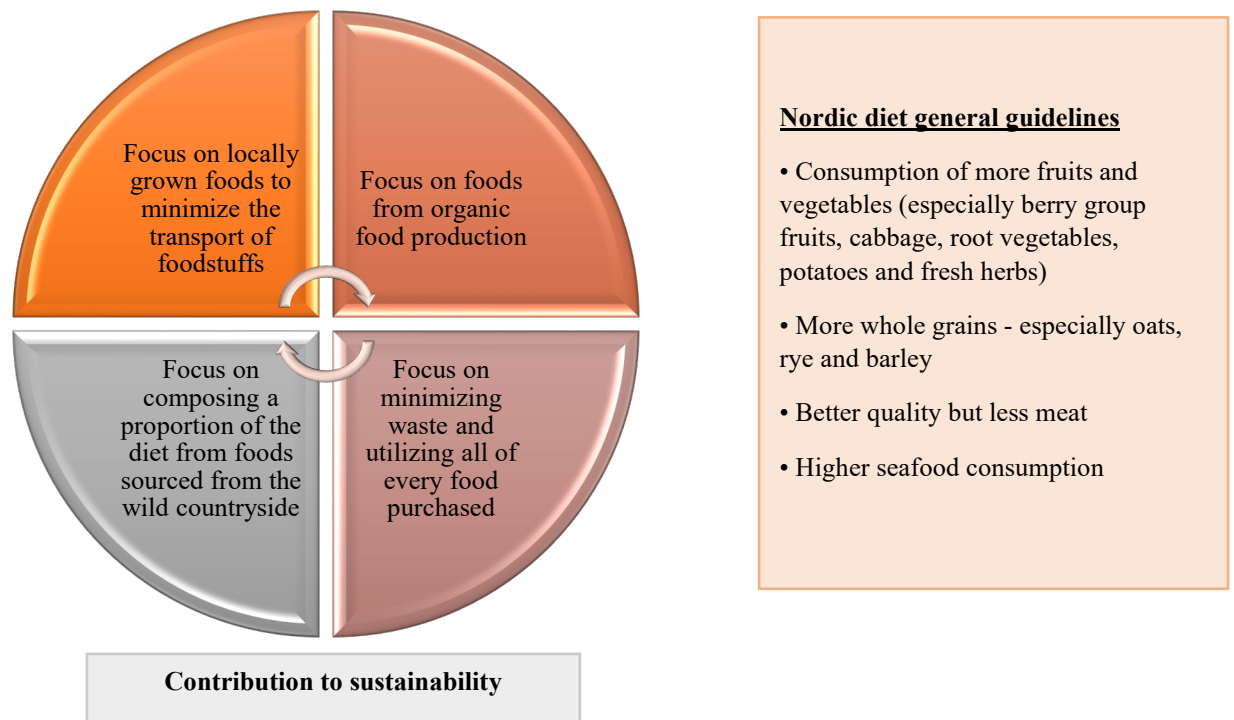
Focus on locally grown foods to minimize the transport of foodstuffs

Focus on foods from organic food production

Focus on composing a proportion of the diet from foods sourced from the wild countryside

Focus on minimizing waste and utilizing all of every food purchased

Contribution to sustainability

Nordic diet general guidelines

• Consumption of more fruits and vegetables (especially berry group fruits, cabbage, root vegetables, potatoes and fresh herbs)

• More whole grains - especially oats, rye and barley

• Better quality but less meat

• Higher seafood consumption